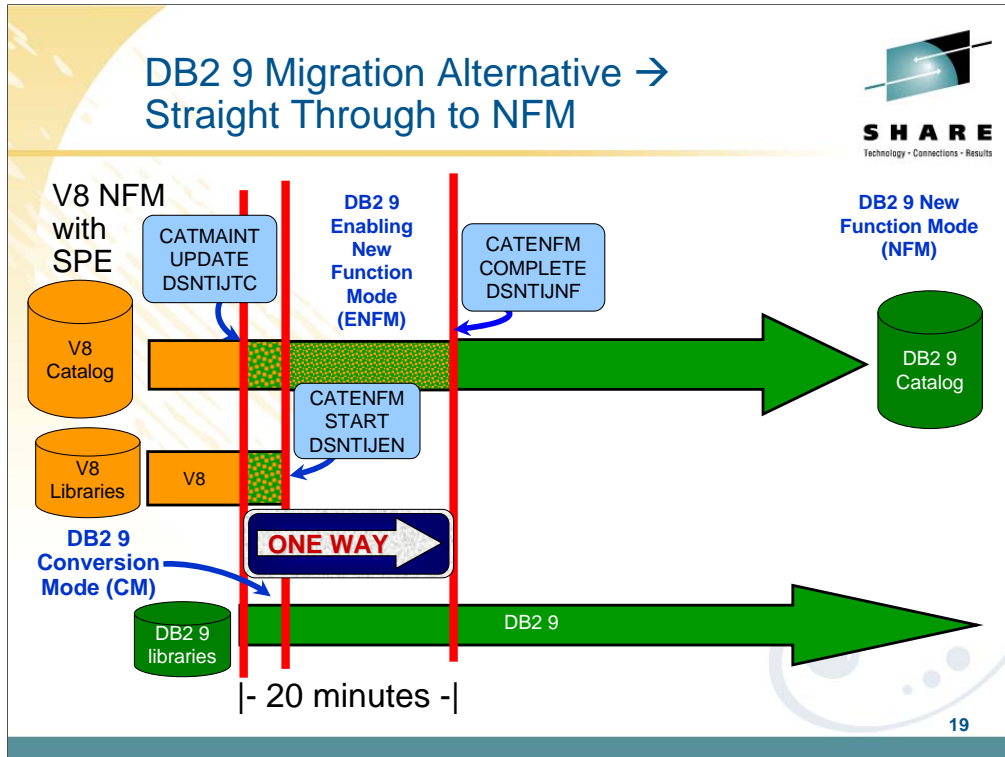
DB2 9 Migration Alternative → Straight Through to NFM

SHARE
Technology · Connections · Results

V8 NFM with SPE

CATMAINT UPDATE DSNTIJTC

DB2 9 Enabling New Function Mode (ENFM)

CATENFM COMPLETE DSNTIJNF

DB2 9 New Function Mode (NFM)

V8 Catalog

DB2 9 Catalog

CATENFM START DSNTIJEN

V8 Libraries

V8

ONE WAY

DB2 9 Conversion Mode (CM)

DB2 9 libraries

DB2 9

|- 20 minutes -|

19